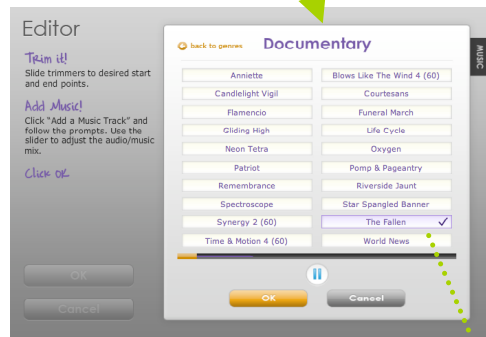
Editor

Trim it!
Slide trimmers to desired start and end points.

Add Music!
Click "Add a Music Track" and follow the prompts. Use the slider to adjust the audio/music mix.

Click OK

OK

Cancel

back to genres

Documentary

MUSIC

| | |
|---|---|
| Anniette | Blows Like The Wind 4 (60) |
| Candlelight Vigil | Courtesans |
| Flamencio | Funeral March |
| Gliding High | Life Cycle |
| Neon Tetra | Oxygen |
| Patriot | Pomp & Pageantry |
| Remembrance | Riverside Jaunt |
| Spectroscope | Star Spangled Banner |
| Synergy 2 (60) | The Fallen ✓ |
| Time & Motion 4 (60) | World News |

OK

Cancel